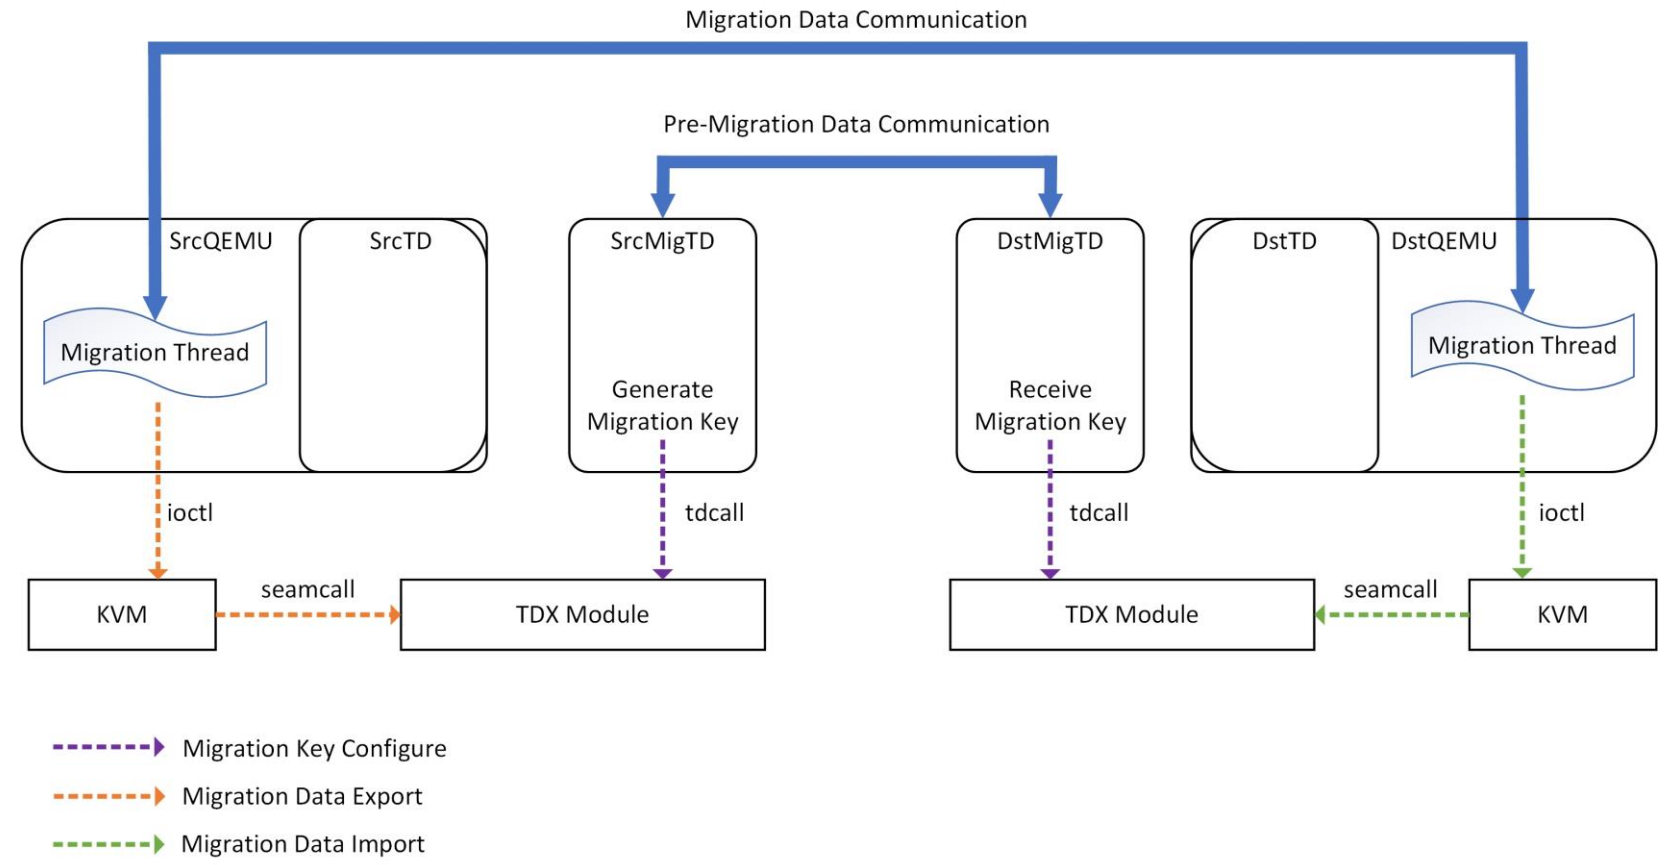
Migration Data Communication

Pre-Migration Data Communication

SrcQEMU

SrcTD

Migration Thread

SrcMigTD

Generate Migration Key

DstMigTD

Receive Migration Key

DstTD

DstQEMU

Migration Thread

ioctl

tdcall

tdcall

ioctl

KVM

seamcall

TDX Module

TDX Module

seamcall

KVM

Migration Key Configure

Migration Data Export

Migration Data Import